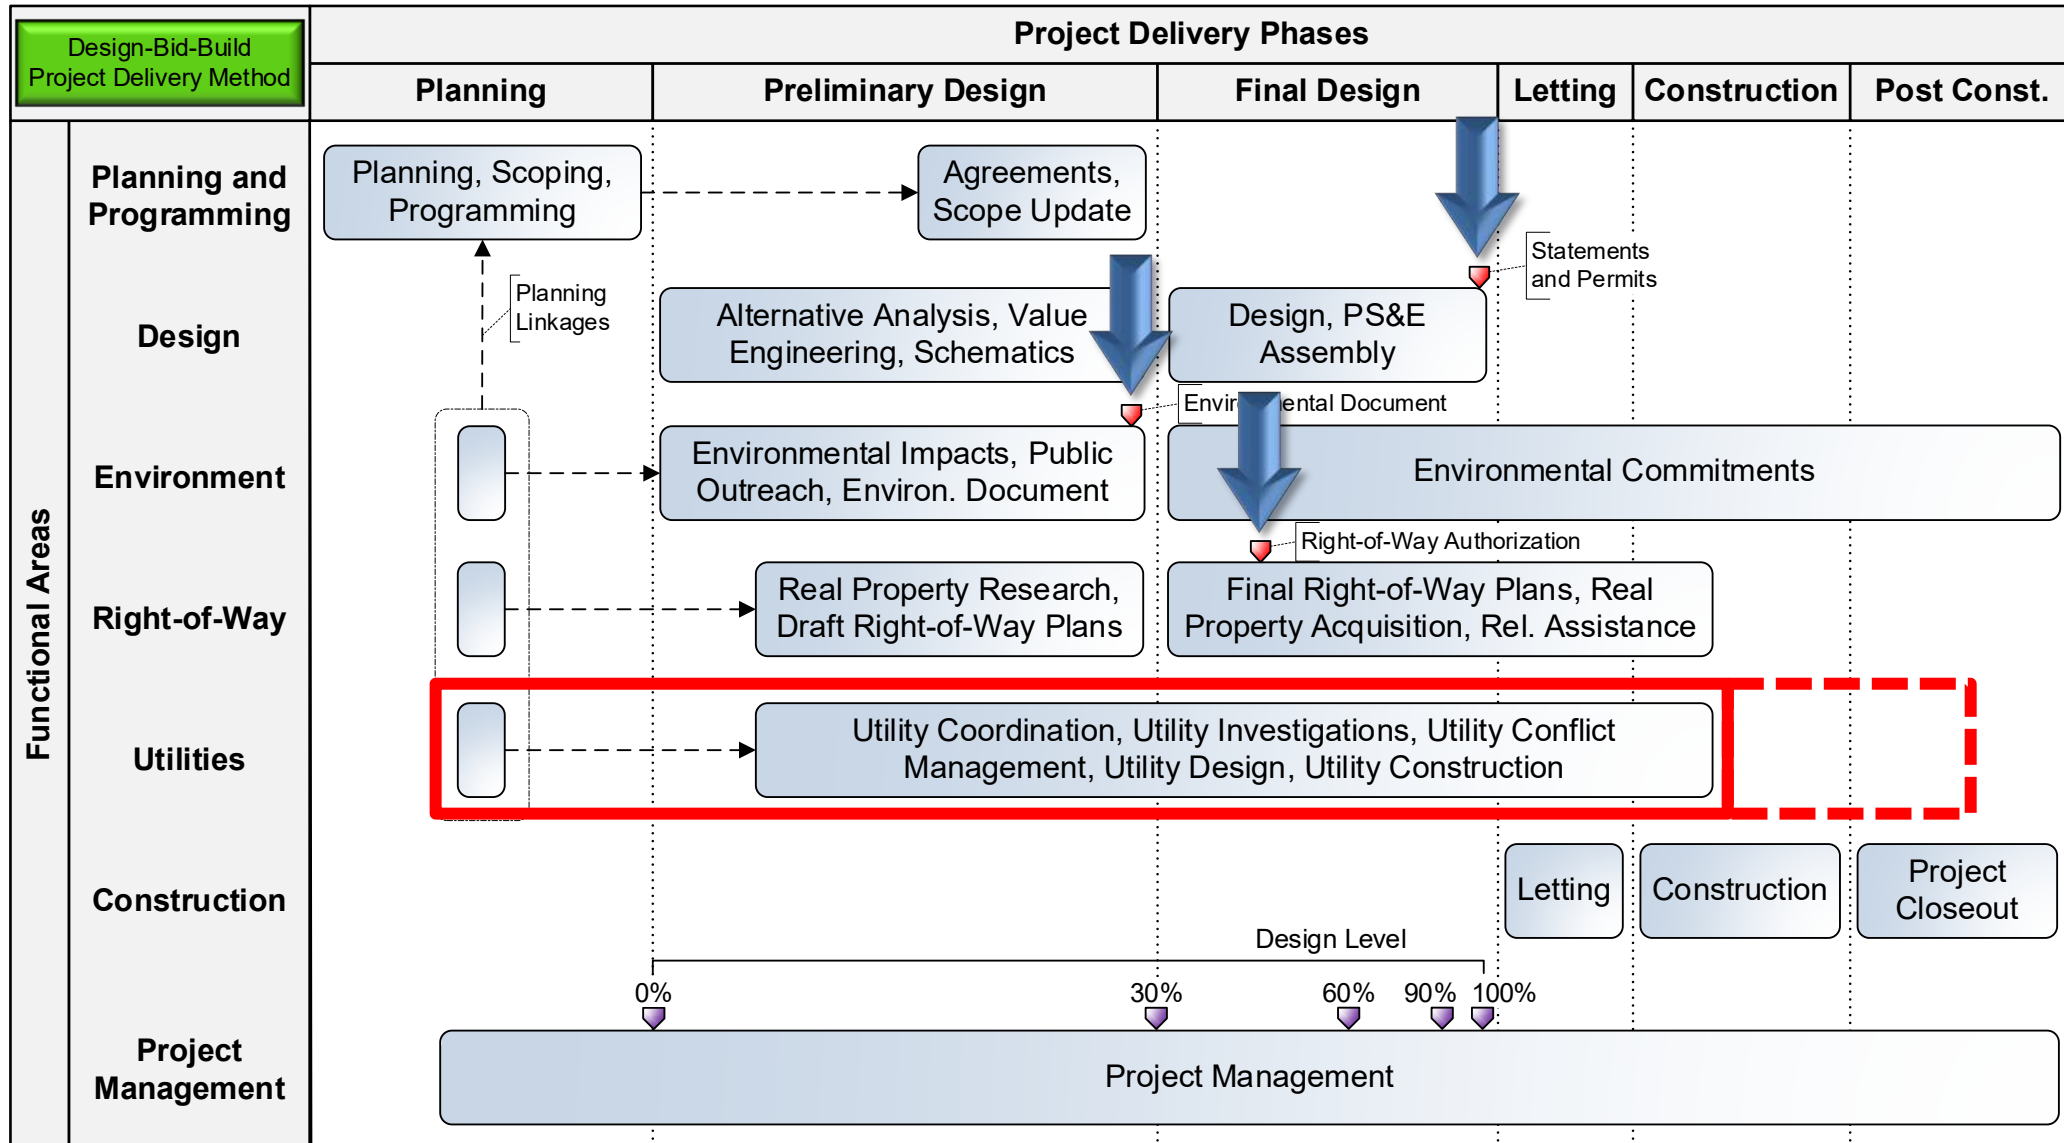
Design-Bid-Build Project Delivery Method

Project Delivery Phases

| Planning | Preliminary Design | Final Design | Letting | Construction | Post Const. |
|---|---|---|---|---|---|

Functional Areas

Planning and Programming

Design

Environment

Right-of-Way

Utilities

Construction

Project Management

Planning, Scoping, Programming

Agreements, Scope Update

Statements and Permits

Planning Linkages

Alternative Analysis, Value Engineering, Schematics

Design, PS&E Assembly

Envir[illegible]ental Document

Environmental Impacts, Public Outreach, Environ. Document

Environmental Commitments

Right-of-Way Authorization

Real Property Research, Draft Right-of-Way Plans

Final Right-of-Way Plans, Real Property Acquisition, Rel. Assistance

Utility Coordination, Utility Investigations, Utility Conflict Management, Utility Design, Utility Construction

Letting

Construction

Project Closeout

Design Level

0%

30%

60%

90%

100%

Project Management